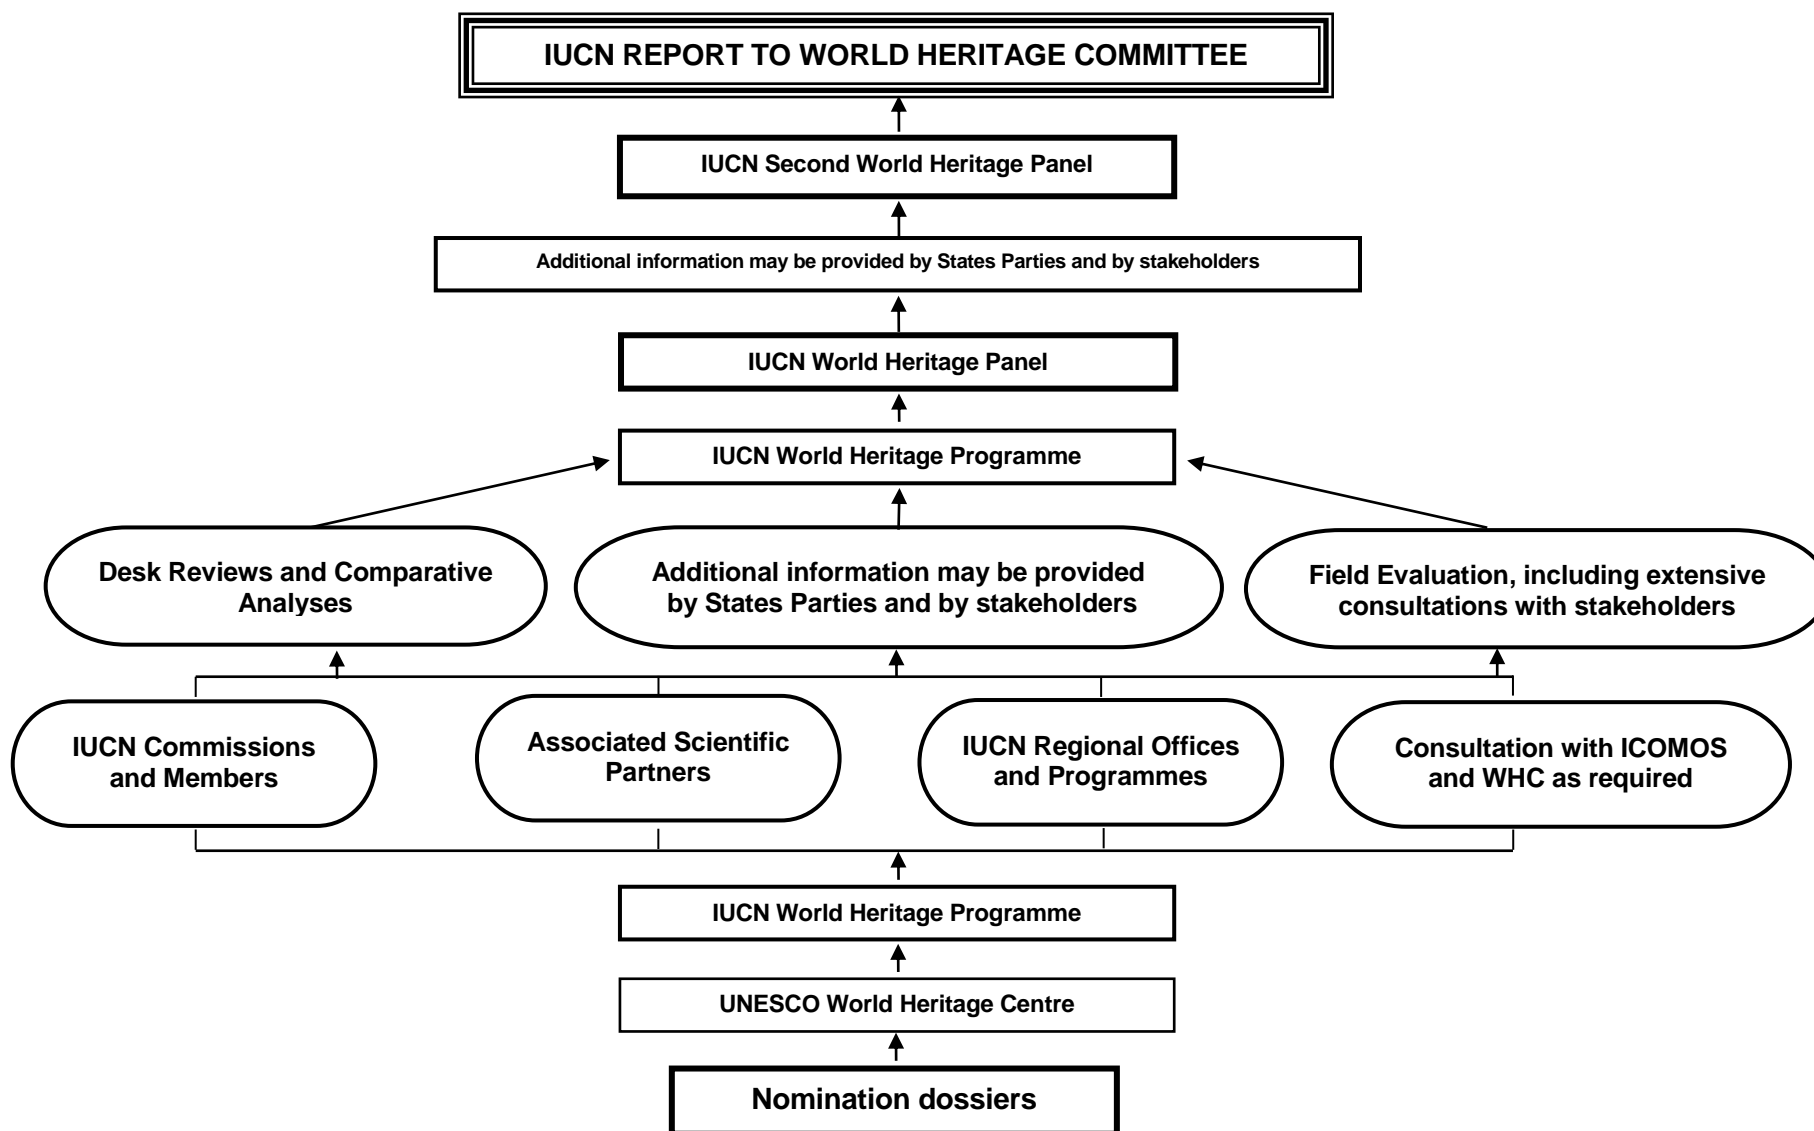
IUCN REPORT TO WORLD HERITAGE COMMITTEE

IUCN Second World Heritage Panel

Additional information may be provided by States Parties and by stakeholders

IUCN World Heritage Panel

IUCN World Heritage Programme

Desk Reviews and Comparative Analyses

Additional information may be provided by States Parties and by stakeholders

Field Evaluation, including extensive consultations with stakeholders

IUCN Commissions and Members

Associated Scientific Partners

IUCN Regional Offices and Programmes

Consultation with ICOMOS and WHC as required

IUCN World Heritage Programme

UNESCO World Heritage Centre

Nomination dossiers